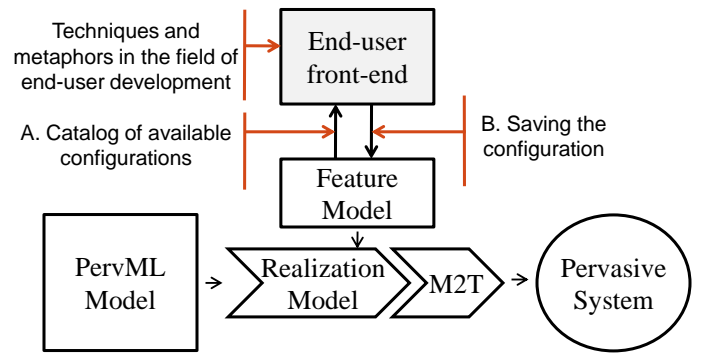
Techniques and metaphors in the field of end-user development

End-user front-end

A. Catalog of available configurations

B. Saving the configuration

Feature Model

PervML Model

Realization Model

M2T

Pervasive System